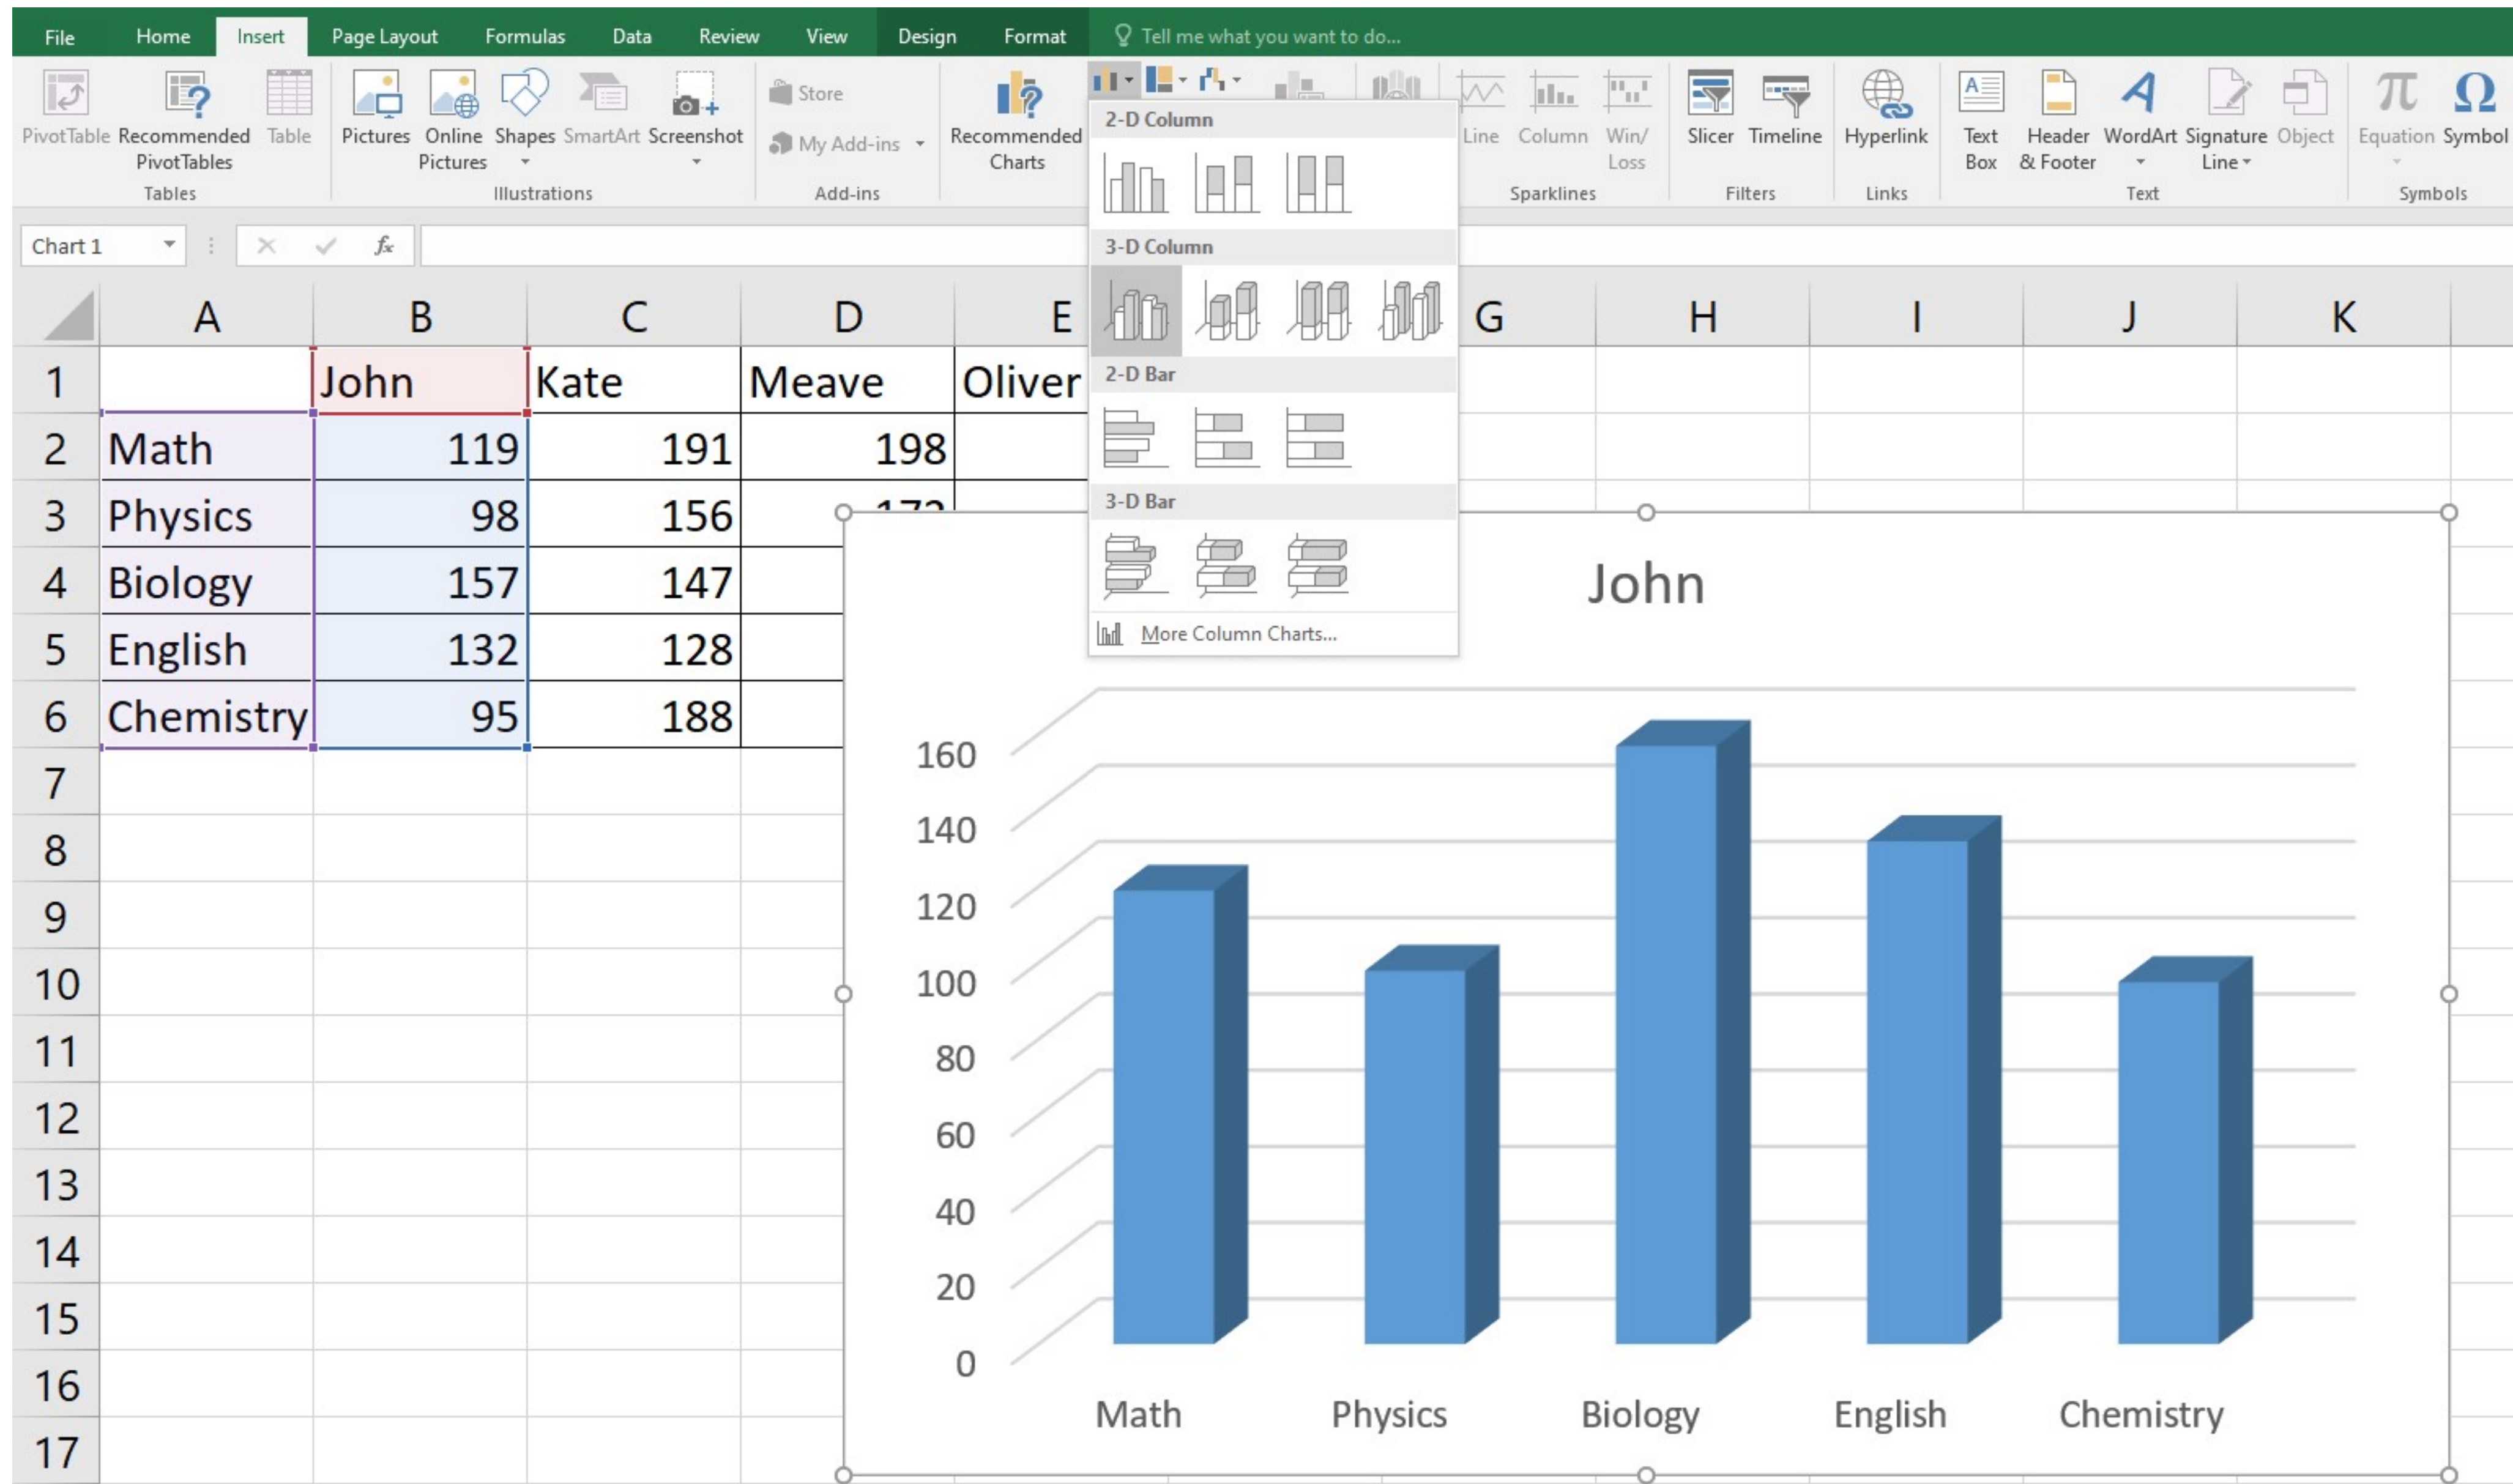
File Home Insert Page Layout Formulas Data Review View Design Format Tell me what you want to do...

PivotTable Recommended PivotTables Table
Tables

Pictures Online Pictures Shapes SmartArt Screenshot
Illustrations

Store
My Add-ins
Add-ins

Recommended Charts

2-D Column
3-D Column
2-D Bar
3-D Bar
More Column Charts...

Line Column Win/ Loss
Sparklines

Slicer Timeline
Filters

Hyperlink
Links

Text Box Header & Footer WordArt Signature Line Object
Text

Equation Symbol
Symbols

Chart 1

| | A | B | C | D | E |
|---|---|---|---|---|---|
| 1 | | John | Kate | Meave | Oliver |
| 2 | Math | 119 | 191 | 198 | |
| 3 | Physics | 98 | 156 | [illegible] | |
| 4 | Biology | 157 | 147 | | |
| 5 | English | 132 | 128 | | |
| 6 | Chemistry | 95 | 188 | | |
| 7 | | | | | |
| 8 | | | | | |
| 9 | | | | | |
| 10 | | | | | |
| 11 | | | | | |
| 12 | | | | | |
| 13 | | | | | |
| 14 | | | | | |
| 15 | | | | | |
| 16 | | | | | |
| 17 | | | | | |

G H I J K

John

160
140
120
100
80
60
40
20
0

Math Physics Biology English Chemistry